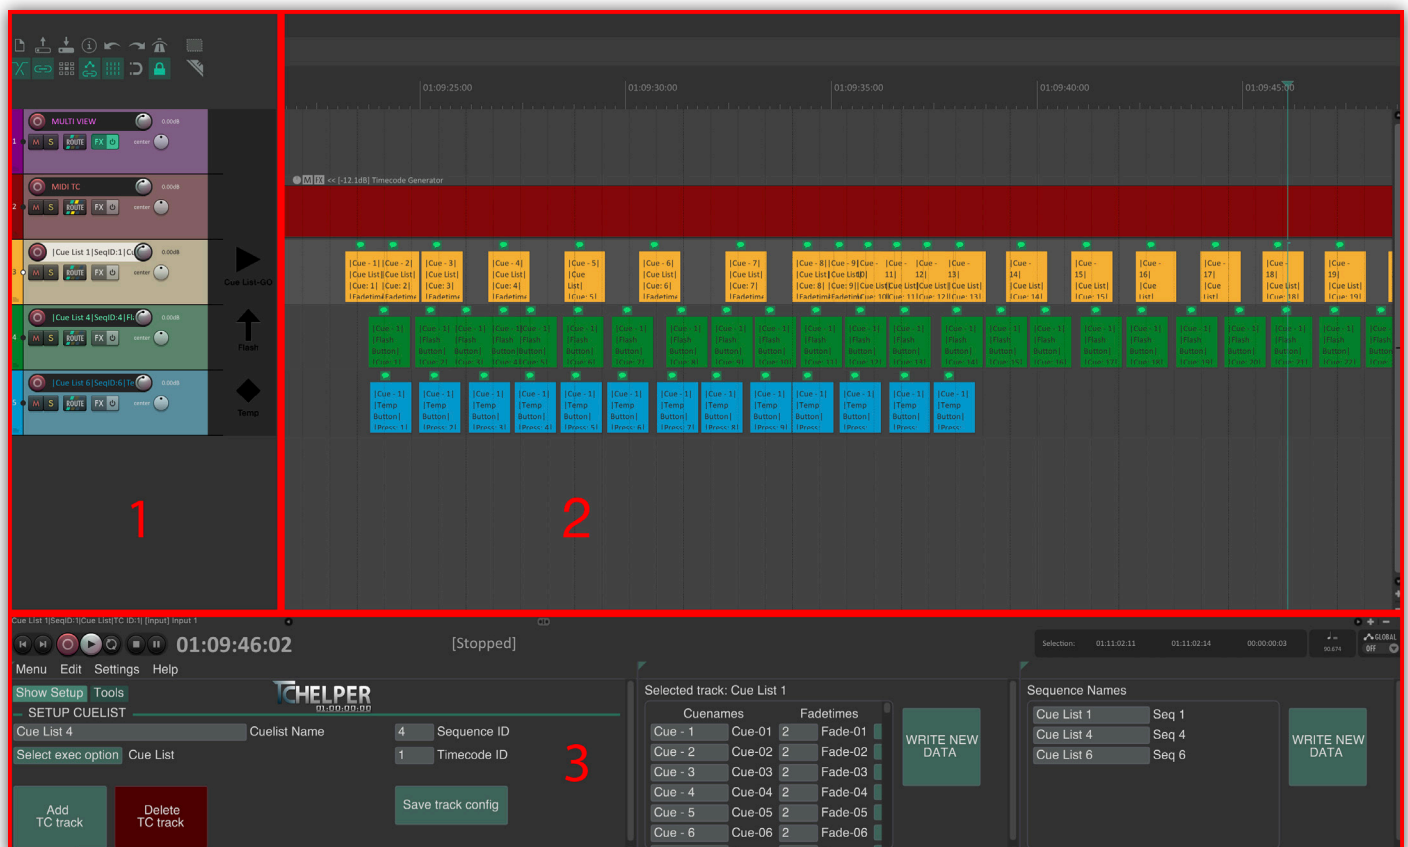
MULTI VIEW 0.00dB
M S ROUTE FX center
MIDI TC 0.00dB
M S ROUTE FX center
|Cue List 1|SeqID:1|C 0.00dB
M S ROUTE FX center
|Cue List 4|SeqID:4|Fl 0.00dB
M S ROUTE FX center
|Cue List 6|SeqID:6|Te 0.00dB
M S ROUTE FX center

Cue List-GO
Flash
Temp

1

01:09:25:00 01:09:30:00 01:09:35:00 01:09:40:00 01:09:45:00

M FX << [-12.1dB] Timecode Generator

2

Cue List 1|SeqID:1|Cue List|TC ID:1| [input] Input 1
01:09:46:02 [Stopped]
Selection: 01:11:02:11 01:11:02:14 00:00:00:03
GLOBAL OFF

Menu Edit Settings Help
Show Setup Tools
TCHELPER 01:00:00:00
SETUP CUELIST
Cue List 4 Cuelist Name
4 Sequence ID
Select exec option Cue List
1 Timecode ID
Add TC track
Delete TC track
Save track config

3

Selected track: Cue List 1
Cuenames Fadetimes
Cue - 1 Cue-01 2 Fade-01
Cue - 2 Cue-02 2 Fade-02
Cue - 3 Cue-03 2 Fade-03
Cue - 4 Cue-04 2 Fade-04
Cue - 5 Cue-05 2 Fade-05
Cue - 6 Cue-06 2 Fade-06
WRITE NEW DATA

Sequence Names
Cue List 1 Seq 1
Cue List 4 Seq 4
Cue List 6 Seq 6
WRITE NEW DATA